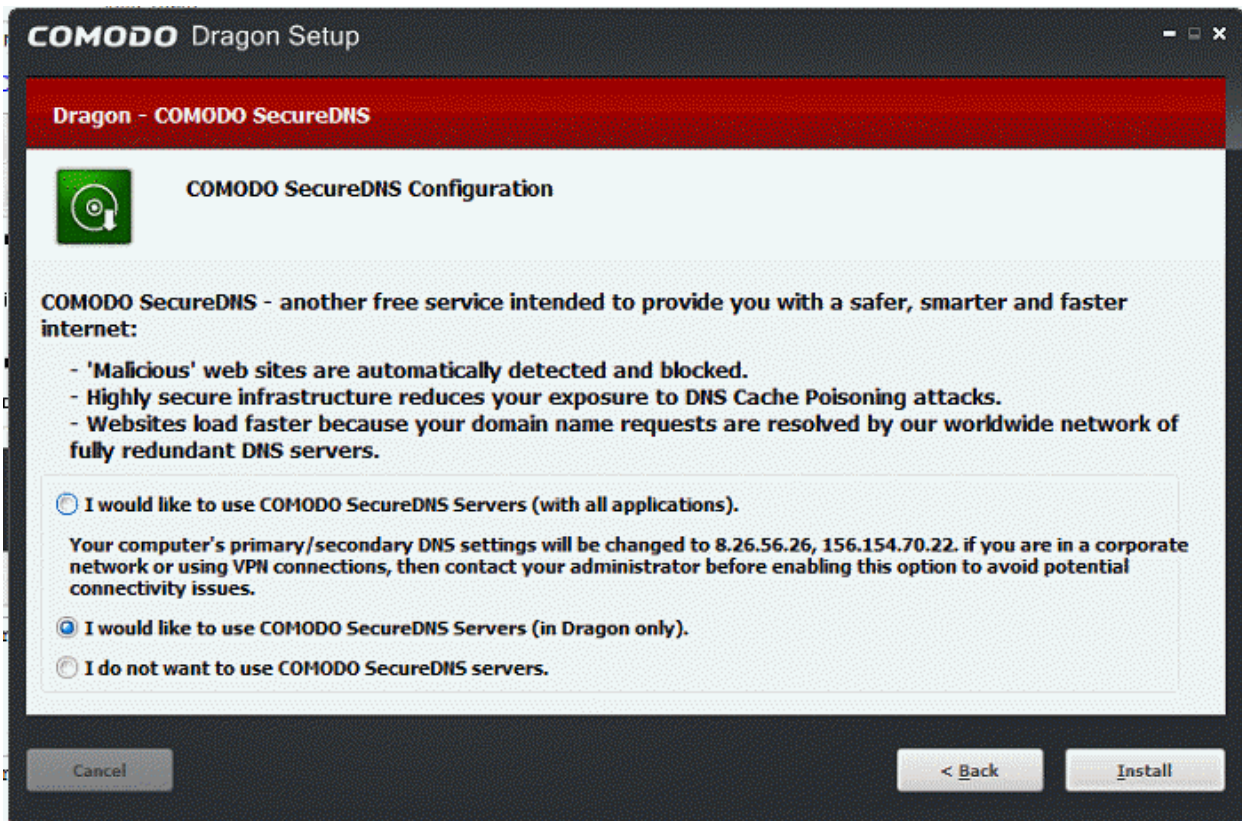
COMODO Dragon Setup

Dragon - COMODO SecureDNS

COMODO SecureDNS Configuration

COMODO SecureDNS - another free service intended to provide you with a safer, smarter and faster internet:

- 'Malicious' web sites are automatically detected and blocked.
- Highly secure infrastructure reduces your exposure to DNS Cache Poisoning attacks.
- Websites load faster because your domain name requests are resolved by our worldwide network of fully redundant DNS servers.

I would like to use COMODO SecureDNS Servers (with all applications).

Your computer's primary/secondary DNS settings will be changed to 8.26.56.26, 156.154.70.22. if you are in a corporate network or using VPN connections, then contact your administrator before enabling this option to avoid potential connectivity issues.

I would like to use COMODO SecureDNS Servers (in Dragon only).

I do not want to use COMODO SecureDNS servers.

Cancel

< Back

Install